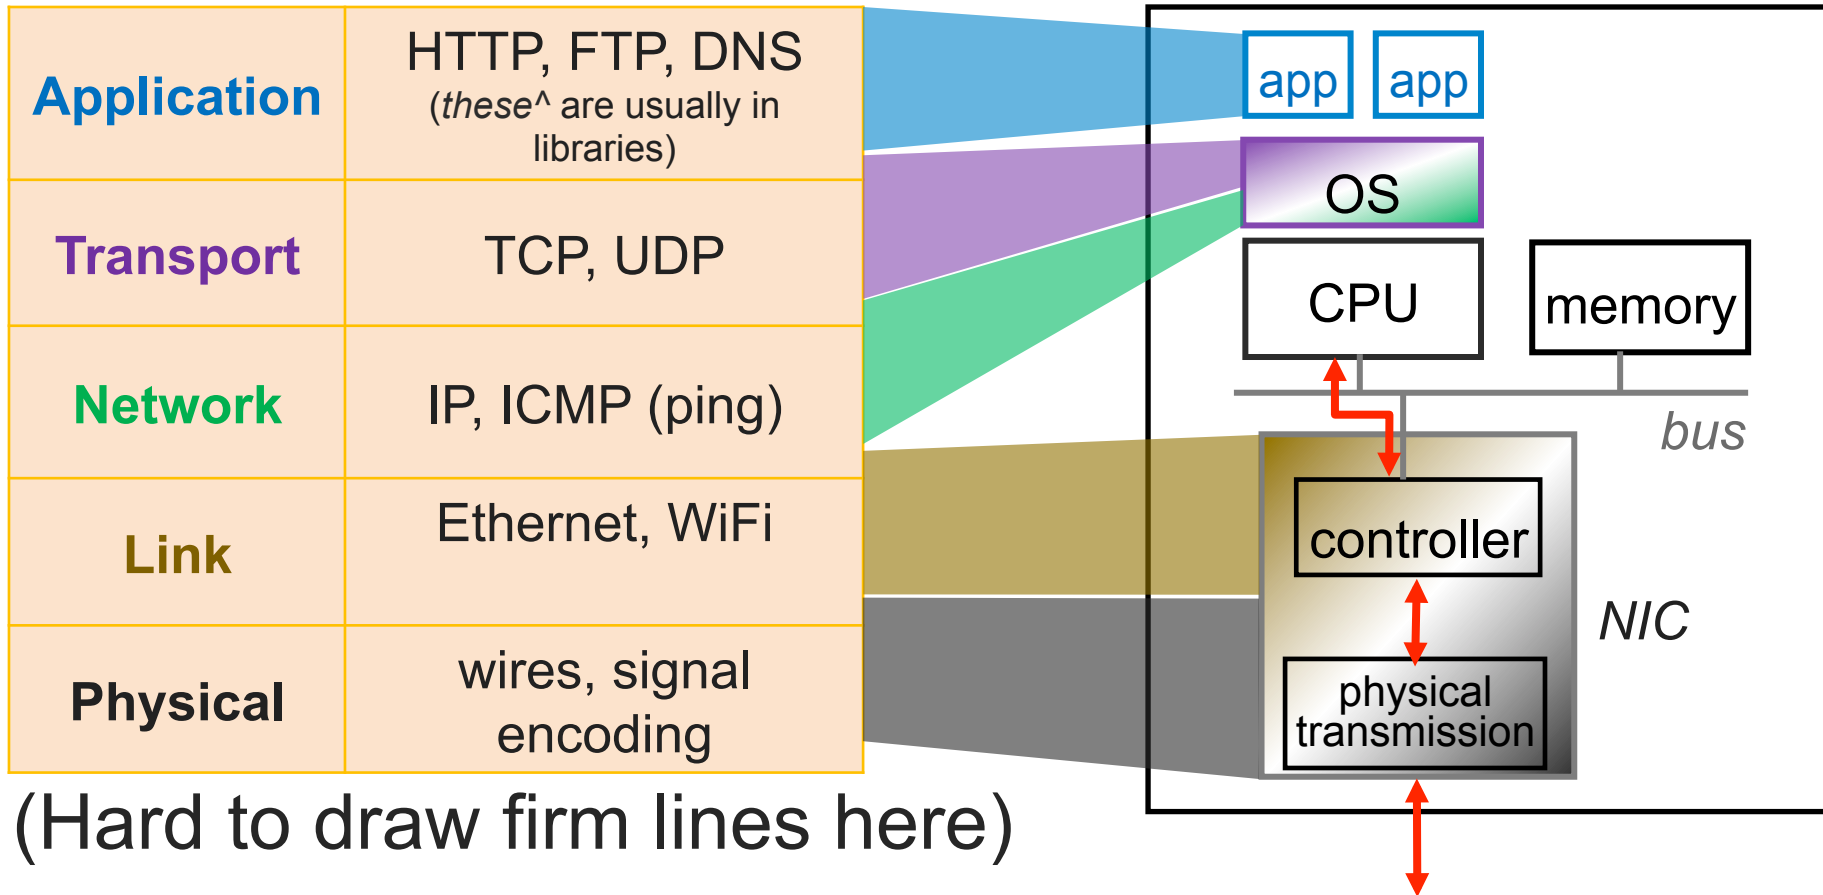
| Application | HTTP, FTP, DNS (*these*^ are usually in libraries) |
|---|---|
| Transport | TCP, UDP |
| Network | IP, ICMP (ping) |
| Link | Ethernet, WiFi |
| Physical | wires, signal encoding |

(Hard to draw firm lines here)

app app

OS

CPU

memory

bus

controller

NIC

physical transmission